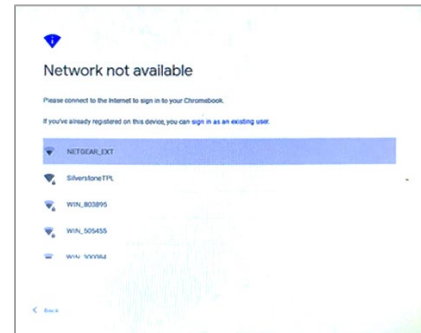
Network not available

Please connect to the Internet to sign in to your Chromebook.

If you've already registered on this device, you can sign in as an existing user.

NETGEAR_EXT

SilverstoneTPL

WIN_803895

WIN_505455

WIN_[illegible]

Back